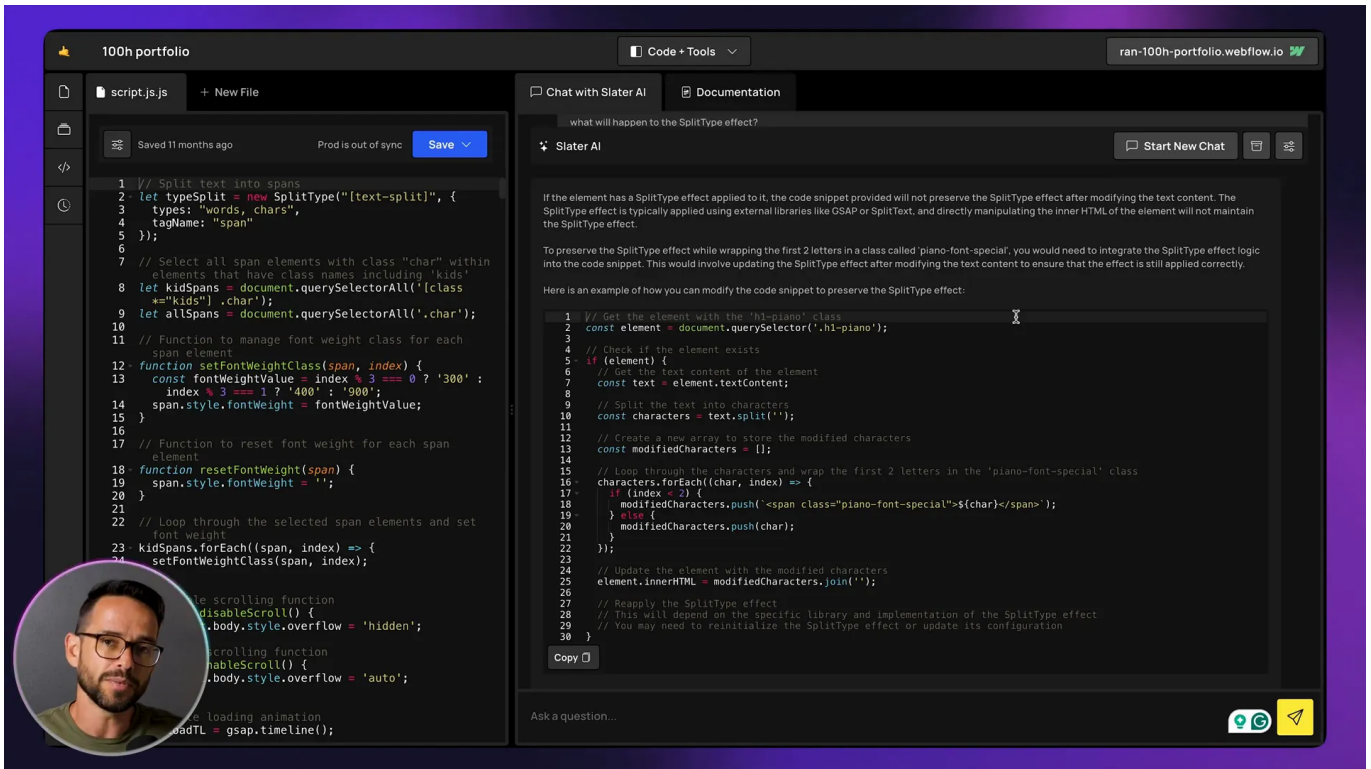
100h portfolio

Code + Tools

ran-100h-portfolio.webflow.io

script.js.js

+ New File

Saved 11 months ago

Prod is out of sync

Save

```
1 // Split text into spans
2 let typeSplit = new SplitType("[text-split]", {
3   types: "words, chars",
4   tagName: "span"
5 });
6
7 // Select all span elements with class "char" within elements that have class names including 'kids'
8 let kidSpans = document.querySelectorAll('[class*="kids"] .char');
9 let allSpans = document.querySelectorAll('.char');
10
11 // Function to manage font weight class for each span element
12 function setFontWeightClass(span, index) {
13   const fontWeightValue = index % 3 === 0 ? '300' : index % 3 === 1 ? '400' : '900';
14   span.style.fontWeight = fontWeightValue;
15 }
16
17 // Function to reset font weight for each span element
18 function resetFontWeight(span) {
19   span.style.fontWeight = '';
20 }
21
22 // Loop through the selected span elements and set font weight
23 kidSpans.forEach((span, index) => {
24   setFontWeightClass(span, index);
```

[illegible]le scrolling function
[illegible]disableScroll() {
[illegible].body.style.overflow = 'hidden';

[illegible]scrolling function
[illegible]nableScroll() {
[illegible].body.style.overflow = 'auto';

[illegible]e loading animation
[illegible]oadTL = gsap.timeline();

Chat with Slater AI

Documentation

what will happen to the SplitType effect?

Slater AI

Start New Chat

If the element has a SplitType effect applied to it, the code snippet provided will not preserve the SplitType effect after modifying the text content. The SplitType effect is typically applied using external libraries like GSAP or SplitText, and directly manipulating the inner HTML of the element will not maintain the SplitType effect.

To preserve the SplitType effect while wrapping the first 2 letters in a class called 'piano-font-special', you would need to integrate the SplitType effect logic into the code snippet. This would involve updating the SplitType effect after modifying the text content to ensure that the effect is still applied correctly.

Here is an example of how you can modify the code snippet to preserve the SplitType effect:

```
1 // Get the element with the 'h1-piano' class
2 const element = document.querySelector('.h1-piano');
3
4 // Check if the element exists
5 if (element) {
6   // Get the text content of the element
7   const text = element.textContent;
8
9   // Split the text into characters
10  const characters = text.split('');
11
12  // Create a new array to store the modified characters
13  const modifiedCharacters = [];
14
15  // Loop through the characters and wrap the first 2 letters in the 'piano-font-special' class
16  characters.forEach((char, index) => {
17    if (index < 2) {
18      modifiedCharacters.push(`<span class="piano-font-special">${char}</span>`);
19    } else {
20      modifiedCharacters.push(char);
21    }
22  });
23
24  // Update the element with the modified characters
25  element.innerHTML = modifiedCharacters.join('');
26
27  // Reapply the SplitType effect
28  // This will depend on the specific library and implementation of the SplitType effect
29  // You may need to reinitialize the SplitType effect or update its configuration
30 }
```

Copy

Ask a question...